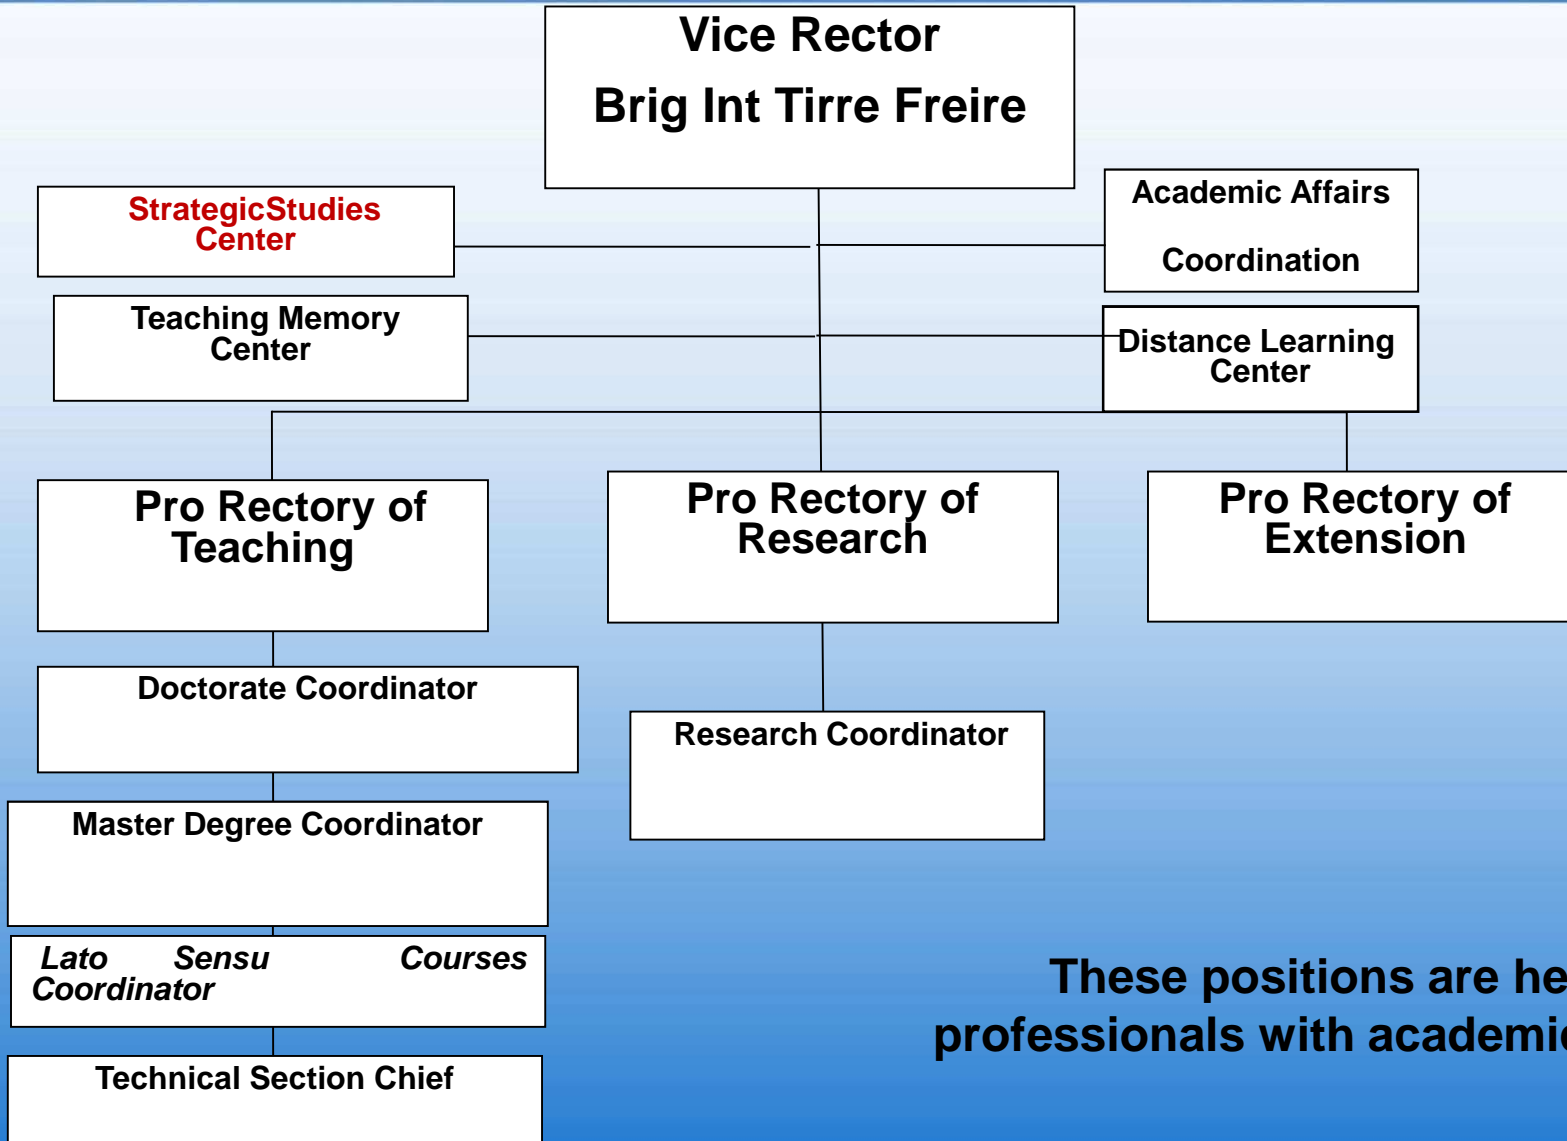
Vice Rector
Brig Int Tirre Freire

StrategicStudies Center

Academic Affairs

Coordination

Teaching Memory Center

Distance Learning Center

Pro Rectory of Teaching

Pro Rectory of Research

Pro Rectory of Extension

Doctorate Coordinator

Research Coordinator

Master Degree Coordinator

Lato Sensu Courses Coordinator

Technical Section Chief

These positions are he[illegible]
professionals with academi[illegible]